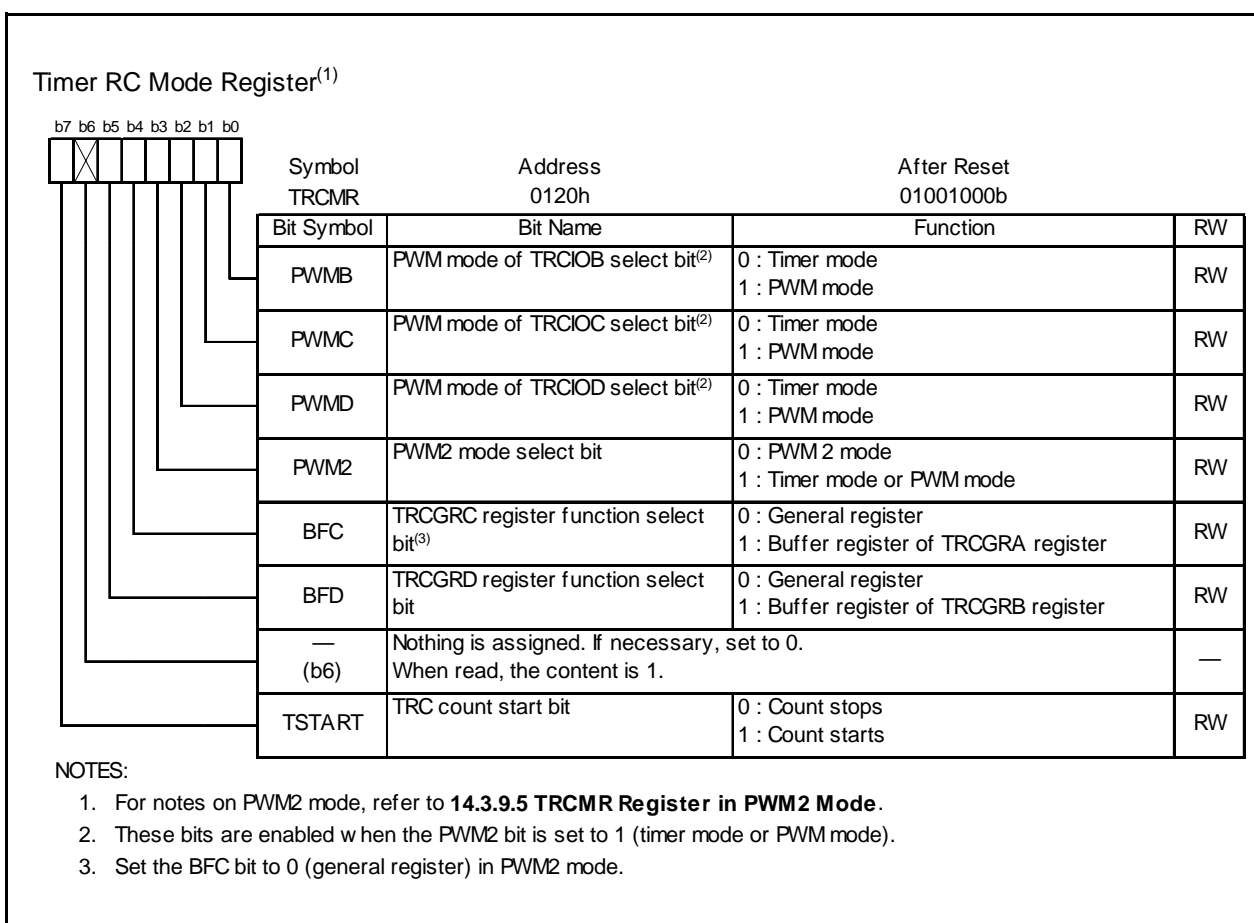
Timer RC Mode Register$^{(1)}$

b7 b6 b5 b4 b3 b2 b1 b0

| Symbol | Address | After Reset |
|---|---|---|
| TRCMR | 0120h | 01001000b |

| Bit Symbol | Bit Name | Function | RW |
|---|---|---|---|
| PWMB | PWM mode of TRCIOB select bit$^{(2)}$ | 0 : Timer mode<br>1 : PWM mode | RW |
| PWMC | PWM mode of TRCIOC select bit$^{(2)}$ | 0 : Timer mode<br>1 : PWM mode | RW |
| PWMD | PWM mode of TRCIOD select bit$^{(2)}$ | 0 : Timer mode<br>1 : PWM mode | RW |
| PWM2 | PWM2 mode select bit | 0 : PWM 2 mode<br>1 : Timer mode or PWM mode | RW |
| BFC | TRCGRC register function select bit$^{(3)}$ | 0 : General register<br>1 : Buffer register of TRCGRA register | RW |
| BFD | TRCGRD register function select bit | 0 : General register<br>1 : Buffer register of TRCGRB register | RW |
| — (b6) | Nothing is assigned. If necessary, set to 0. When read, the content is 1. | | — |
| TSTART | TRC count start bit | 0 : Count stops<br>1 : Count starts | RW |

NOTES:
1. For notes on PWM2 mode, refer to **14.3.9.5 TRCMR Register in PWM2 Mode**.
2. These bits are enabled w hen the PWM2 bit is set to 1 (timer mode or PWM mode).
3. Set the BFC bit to 0 (general register) in PWM2 mode.